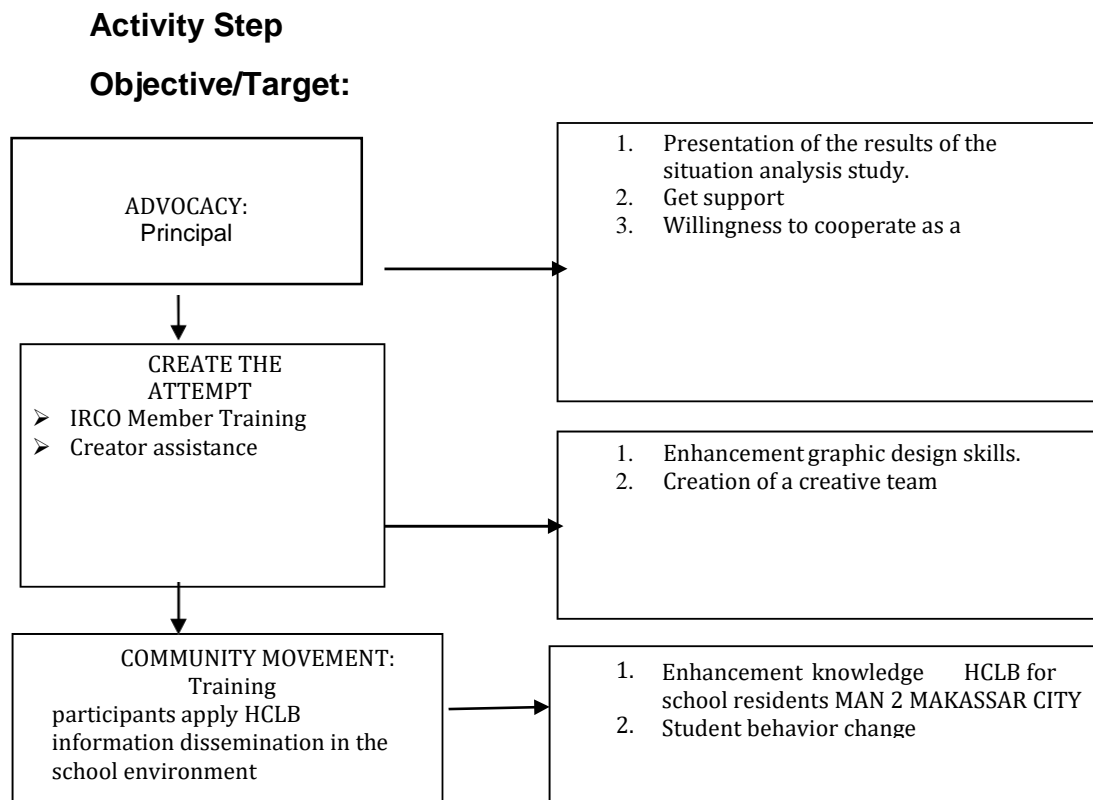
Activity Step

Objective/Target:

ADVOCACY:
Principal

1. Presentation of the results of the situation analysis study.
2. Get support
3. Willingness to cooperate as a

CREATE THE ATTEMPT
➢ IRCO Member Training
➢ Creator assistance

1. Enhancement graphic design skills.
2. Creation of a creative team

COMMUNITY MOVEMENT:
Training
participants apply HCLB information dissemination in the school environment

1. Enhancement knowledge HCLB for school residents MAN 2 MAKASSAR CITY
2. Student behavior change